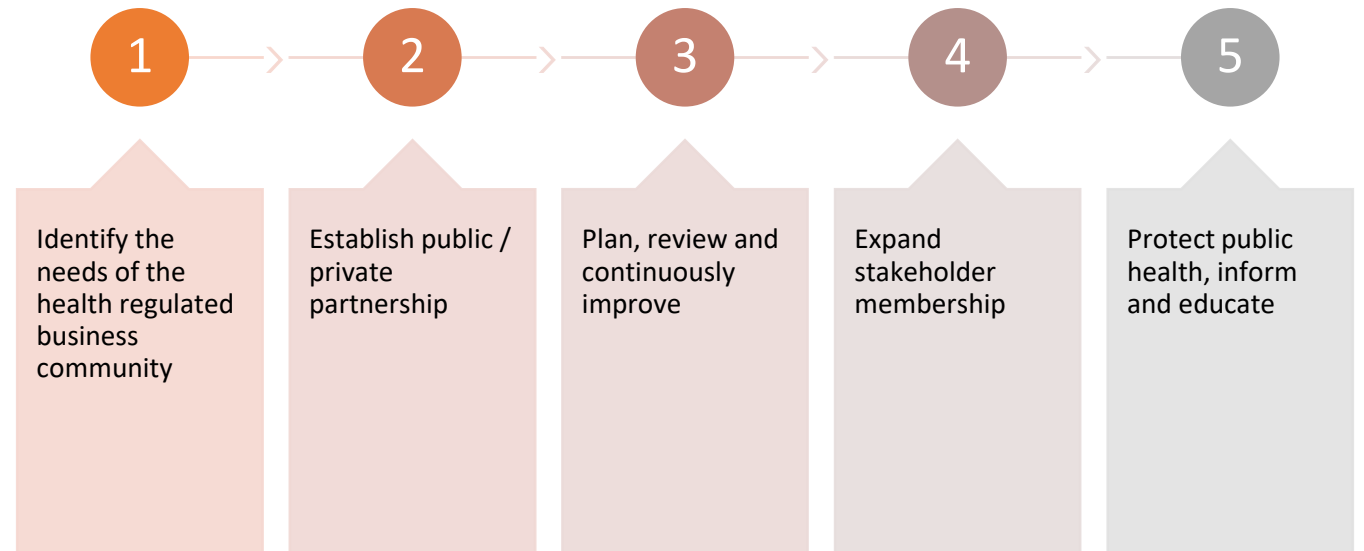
1

Identify the needs of the health regulated business community

2

Establish public / private partnership

3

Plan, review and continuously improve

4

Expand stakeholder membership

5

Protect public health, inform and educate